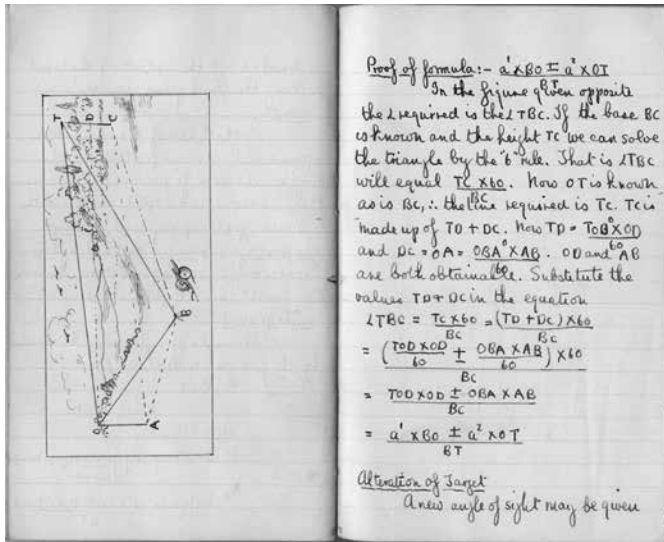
T D C

B

A

Proof of formula:- $a' \times BO \pm a^2 \times OT$
In the figure given opposite the ∠ required is the ∠ TBC. If the base BC is known and the height TC we can solve the triangle by the 6° rule. That is ∠TBC will equal $\frac{TC \times 60}{BC}$. Now OT is known as is BC; ∴ the line required is TC. TC is made up of TD + DC. Now TD = $\frac{TOD^\circ \times OD}{60}$ and DC = OA = $\frac{OBA^\circ \times AB}{60}$. OD and AB are both obtainable. Substitute the values TD + DC in the equation

$\angle TBC = \frac{TC \times 60}{BC} = \frac{(TD + DC) \times 60}{BC}$

$= \frac{\left(\frac{TOD \times OD}{60} \pm \frac{OBA \times AB}{60}\right) \times 60}{BC}$

$= \frac{TOD \times OD \pm OBA \times AB}{BC}$

$= \frac{a' \times BO \pm a^2 \times OT}{BT}$

Alteration of Target
A new angle of sight may be given